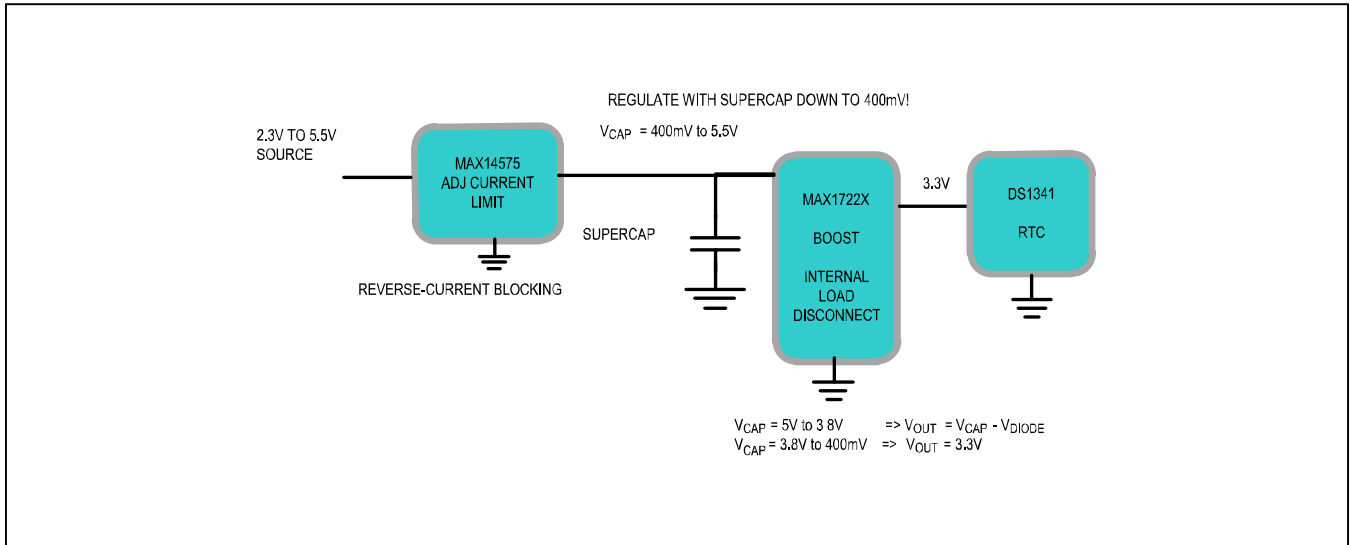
REGULATE WITH SUPERCAP DOWN TO 400mV!

$V_{CAP}$ = 400mV to 5.5V

2.3V TO 5.5V SOURCE

MAX14575 ADJ CURRENT LIMIT

REVERSE-CURRENT BLOCKING

SUPERCAP

MAX1722X

BOOST

INTERNAL LOAD DISCONNECT

3.3V

DS1341

RTC

$V_{CAP}$ = 5V to 3 8V => $V_{OUT}$ = $V_{CAP}$ - $V_{DIODE}$
$V_{CAP}$ = 3.8V to 400mV => $V_{OUT}$ = 3.3V